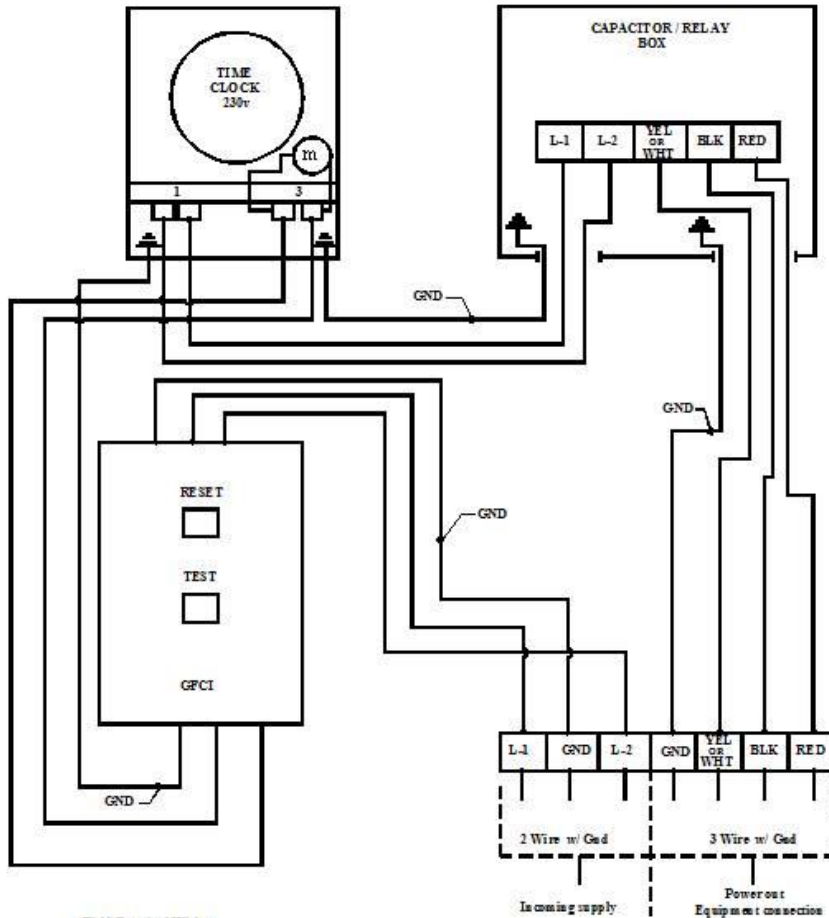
TIME CLOCK 230v

m

1

3

CAPACITOR / RELAY BOX

L-1

L-2

YEL OR WHT

BLK

RED

GND

GND

RESET

TEST

GFCI

GND

GND

L-1

GND

L-2

GND

YEL OR WHT

BLK

RED

2 Wire w/ Gnd

3 Wire w/ Gnd

Incoming supply

Power out Equipment connection